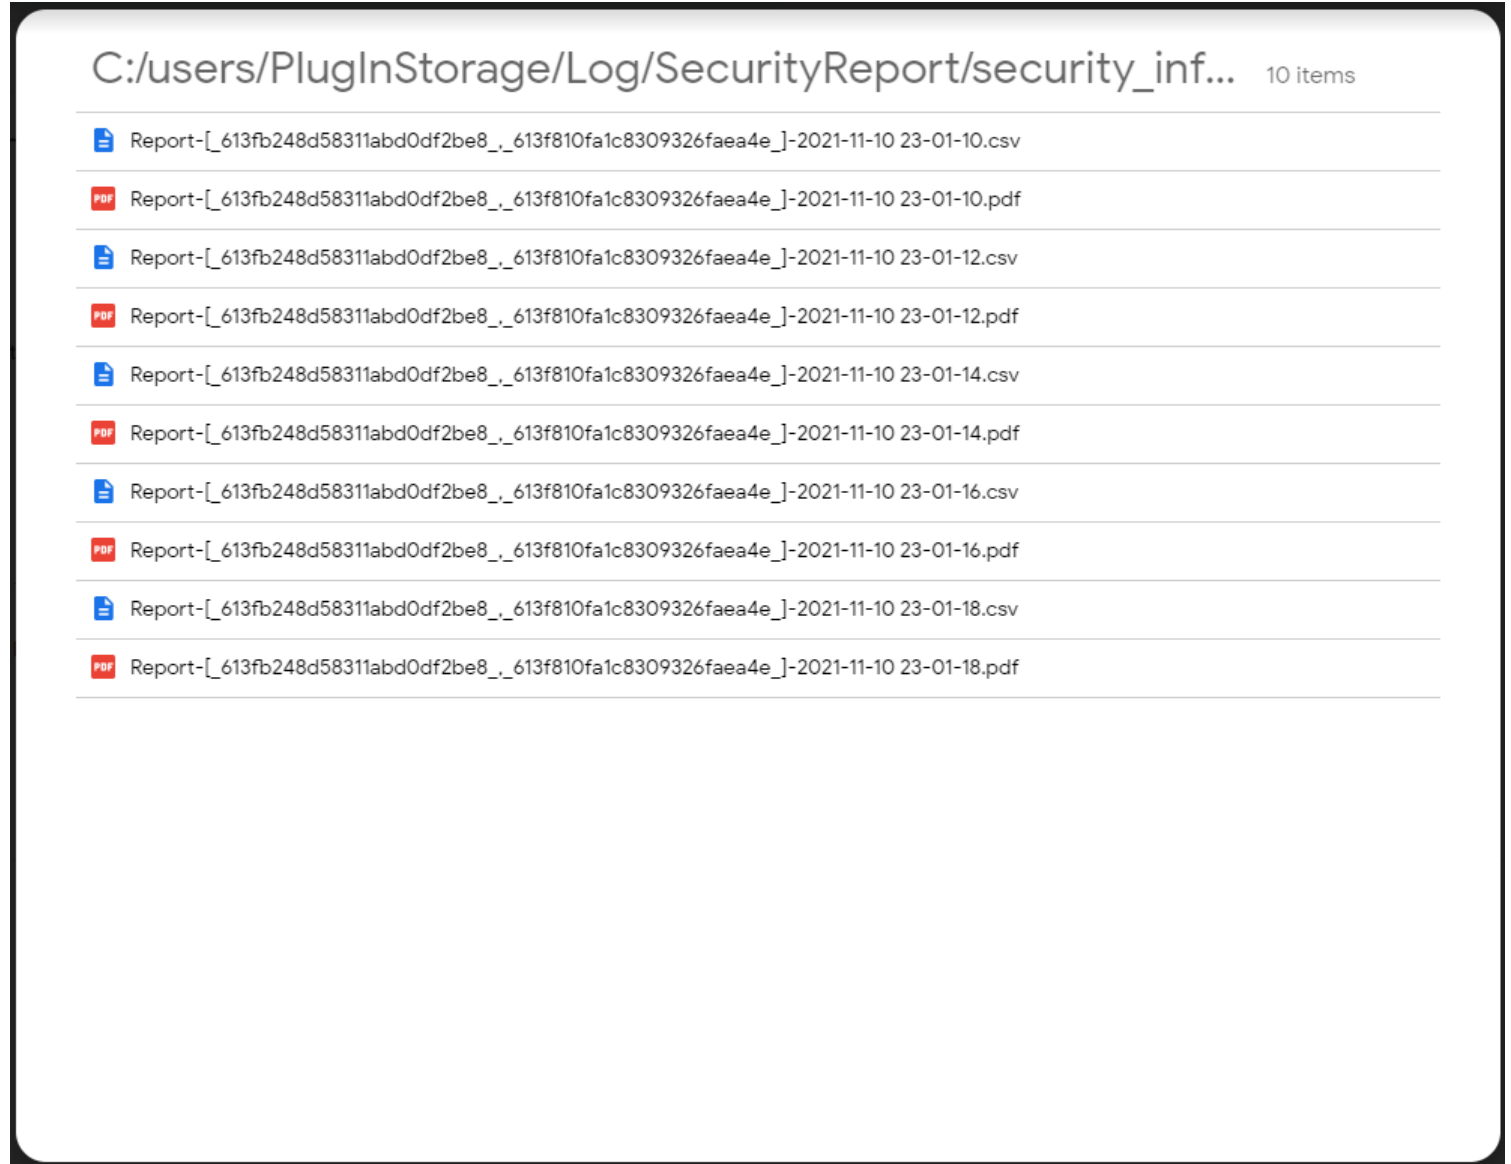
C:/users/PlugInStorage/Log/SecurityReport/security_inf... 10 items

PDF Report-[_613fb248d58311abd0df2be8_,_613f810fa1c8309326faea4e_]-2021-11-10 23-01-10.csv
PDF Report-[_613fb248d58311abd0df2be8_,_613f810fa1c8309326faea4e_]-2021-11-10 23-01-10.pdf
Report-[_613fb248d58311abd0df2be8_,_613f810fa1c8309326faea4e_]-2021-11-10 23-01-12.csv
PDF Report-[_613fb248d58311abd0df2be8_,_613f810fa1c8309326faea4e_]-2021-11-10 23-01-12.pdf
Report-[_613fb248d58311abd0df2be8_,_613f810fa1c8309326faea4e_]-2021-11-10 23-01-14.csv
PDF Report-[_613fb248d58311abd0df2be8_,_613f810fa1c8309326faea4e_]-2021-11-10 23-01-14.pdf
Report-[_613fb248d58311abd0df2be8_,_613f810fa1c8309326faea4e_]-2021-11-10 23-01-16.csv
PDF Report-[_613fb248d58311abd0df2be8_,_613f810fa1c8309326faea4e_]-2021-11-10 23-01-16.pdf
Report-[_613fb248d58311abd0df2be8_,_613f810fa1c8309326faea4e_]-2021-11-10 23-01-18.csv
PDF Report-[_613fb248d58311abd0df2be8_,_613f810fa1c8309326faea4e_]-2021-11-10 23-01-18.pdf